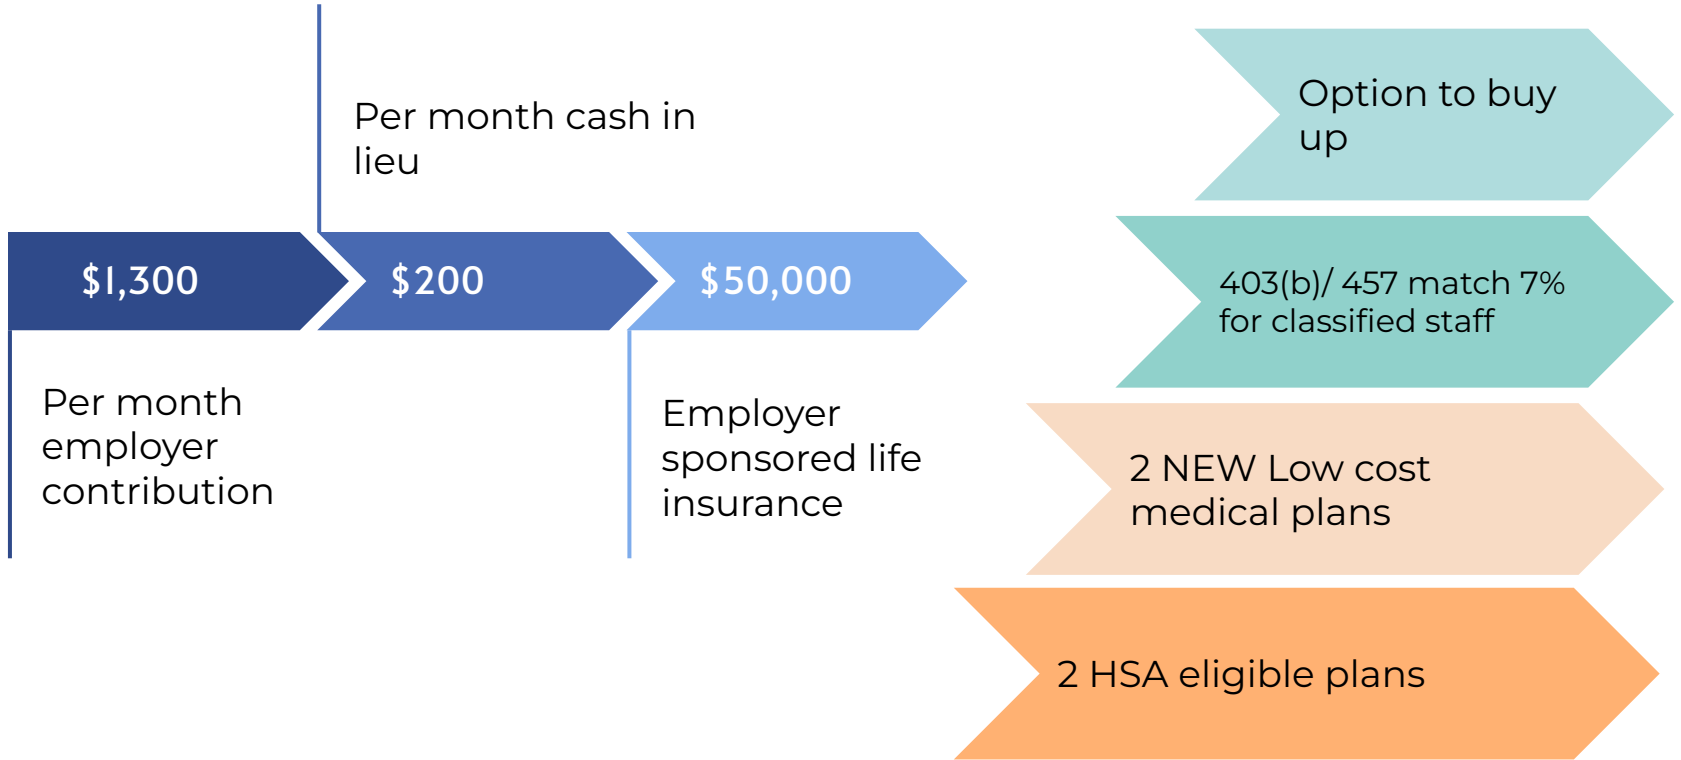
Per month cash in lieu

$1,300

$200

$50,000

Per month employer contribution

Employer sponsored life insurance

Option to buy up

403(b)/ 457 match 7% for classified staff

2 NEW Low cost medical plans

2 HSA eligible plans